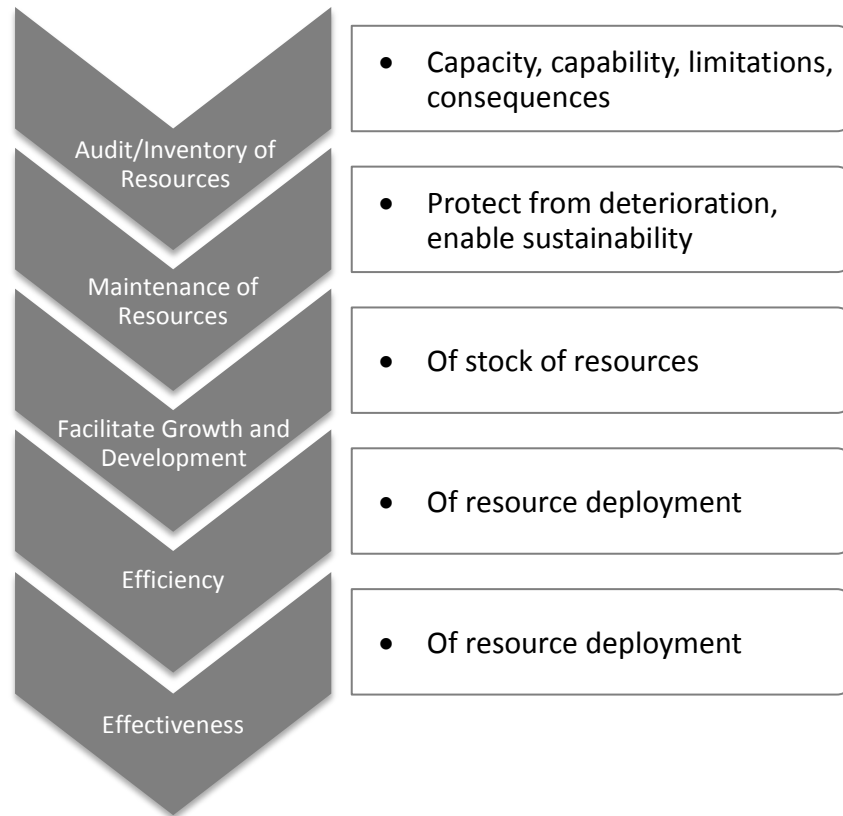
Audit/Inventory of Resources

• Capacity, capability, limitations, consequences

Maintenance of Resources

• Protect from deterioration, enable sustainability

Facilitate Growth and Development

• Of stock of resources

Efficiency

• Of resource deployment

Effectiveness

• Of resource deployment